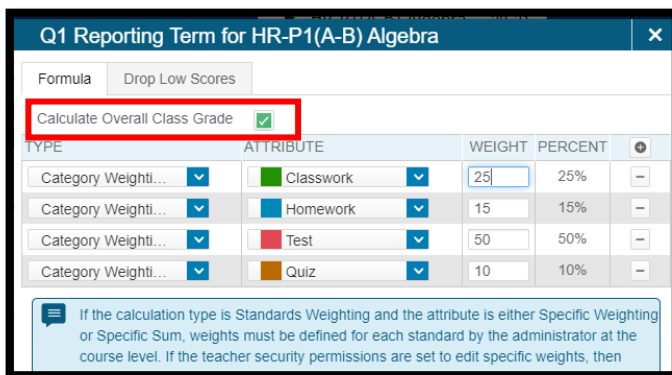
Q1 Reporting Term for HR-P1(A-B) Algebra ✕

Formula | Drop Low Scores

Calculate Overall Class Grade ✓

| TYPE | ATTRIBUTE | WEIGHT | PERCENT | ⊕ |
|---|---|---|---|---|
| Category Weighti... | Classwork | 25 | 25% | − |
| Category Weighti... | Homework | 15 | 15% | − |
| Category Weighti... | Test | 50 | 50% | − |
| Category Weighti... | Quiz | 10 | 10% | − |

If the calculation type is Standards Weighting and the attribute is either Specific Weighting or Specific Sum, weights must be defined for each standard by the administrator at the course level. If the teacher security permissions are set to edit specific weights, then